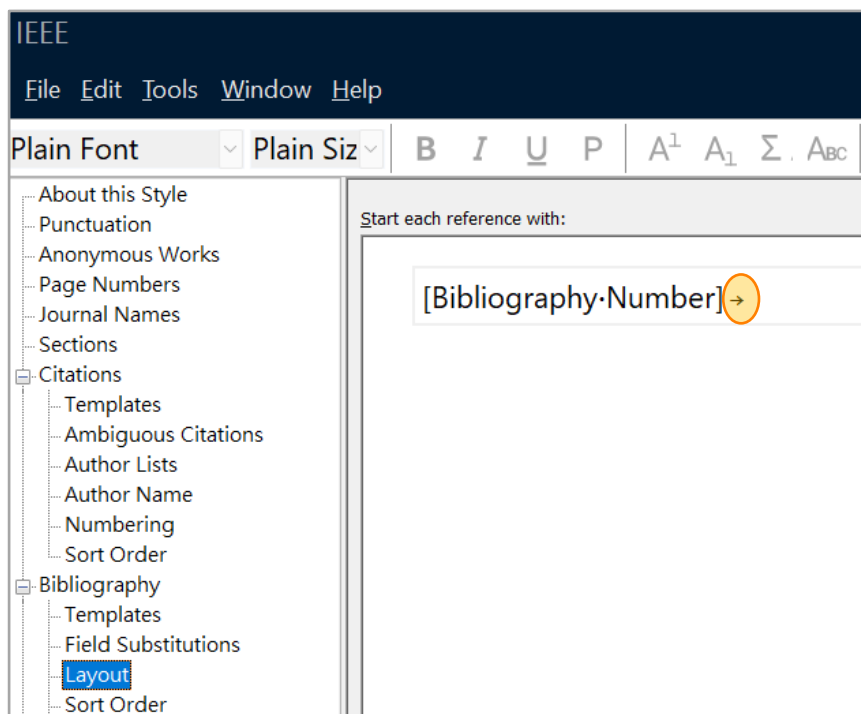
IEEE

File Edit Tools Window Help

Plain Font Plain Siz B I U P $A^1$ $A_1$ Σ ABC

About this Style
Punctuation
Anonymous Works
Page Numbers
Journal Names
Sections
Citations
Templates
Ambiguous Citations
Author Lists
Author Name
Numbering
Sort Order
Bibliography
Templates
Field Substitutions
Layout
Sort Order

Start each reference with:

[Bibliography·Number]→